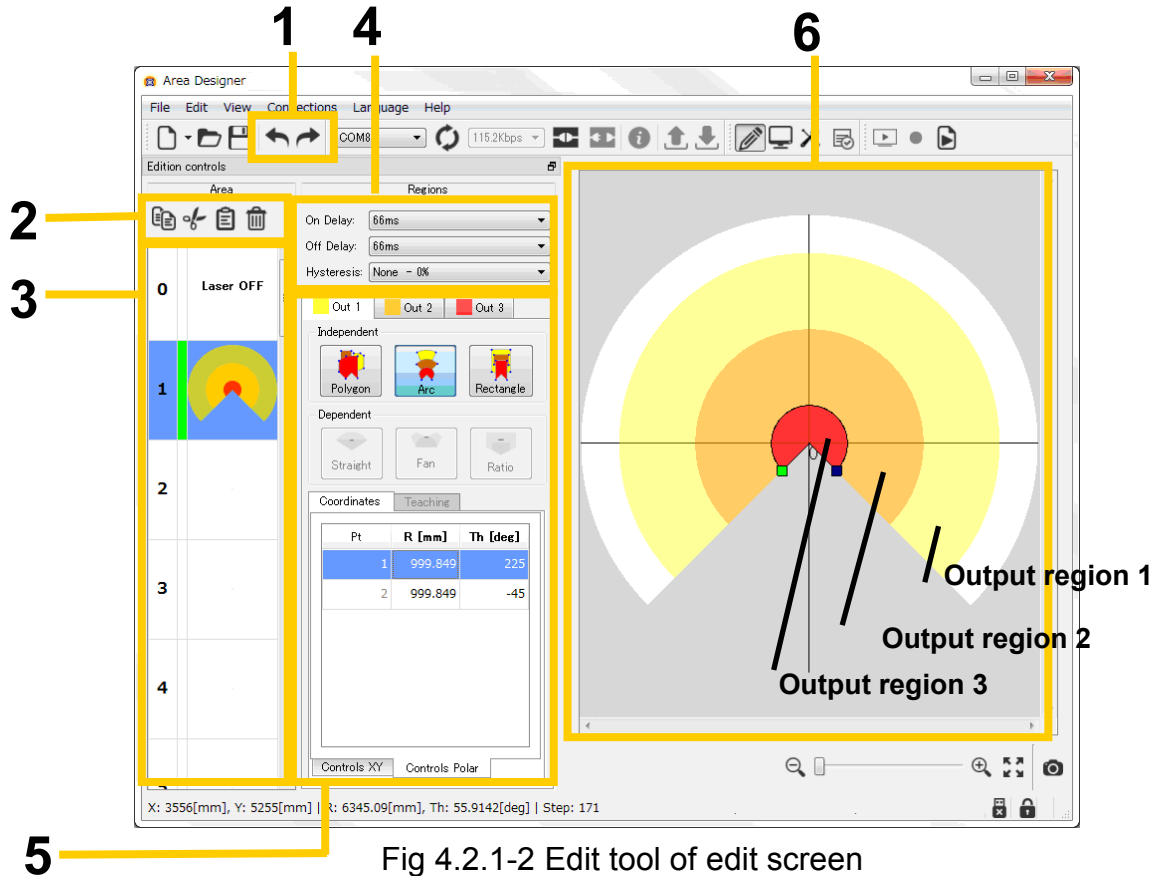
1 4 6

Area Designer

File Edit View Connections Language Help

COM8 115.2Kbps

Edition controls

Area

Regions

2

On Delay: 66ms

Off Delay: 66ms

Hysteresis: None - 0%

3

0 Laser OFF

1

2

3

4

Out 1 Out 2 Out 3

Independent

Polygon Arc Rectangle

Dependent

Straight Fan Ratio

Coordinates Teaching

| Pt | R [mm] | Th [deg] |
|---|---|---|
| 1 | 999.849 | 225 |
| 2 | 999.849 | -45 |

Controls XY Controls Polar

Output region 1

Output region 2

Output region 3

X: 3556[mm], Y: 5255[mm] | R: 6345.09[mm], Th: 55.9142[deg] | Step: 171

5

Fig 4.2.1-2 Edit tool of edit screen